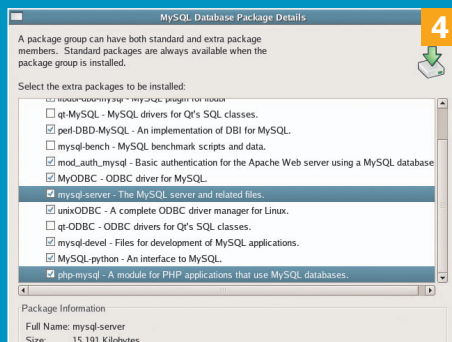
MySQL Database Package Details

A package group can have both standard and extra package members. Standard packages are always available when the package group is installed.

4

Select the extra packages to be installed:

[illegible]

qt-MySQL - MySQL drivers for Qt's SQL classes.

perl-DBD-MySQL - An implementation of DBI for MySQL.

mysql-bench - MySQL benchmark scripts and data.

mod_auth_mysql - Basic authentication for the Apache Web server using a MySQL database

MyODBC - ODBC driver for MySQL.

mysql-server - The MySQL server and related files.

unixODBC - A complete ODBC driver manager for Linux.

qt-ODBC - ODBC drivers for Qt's SQL classes.

mysql-devel - Files for development of MySQL applications.

MySQL-python - An interface to MySQL.

php-mysql - A module for PHP applications that use MySQL databases.

Package Information

Full Name: mysql-server

Size: 15,191 Kilobytes